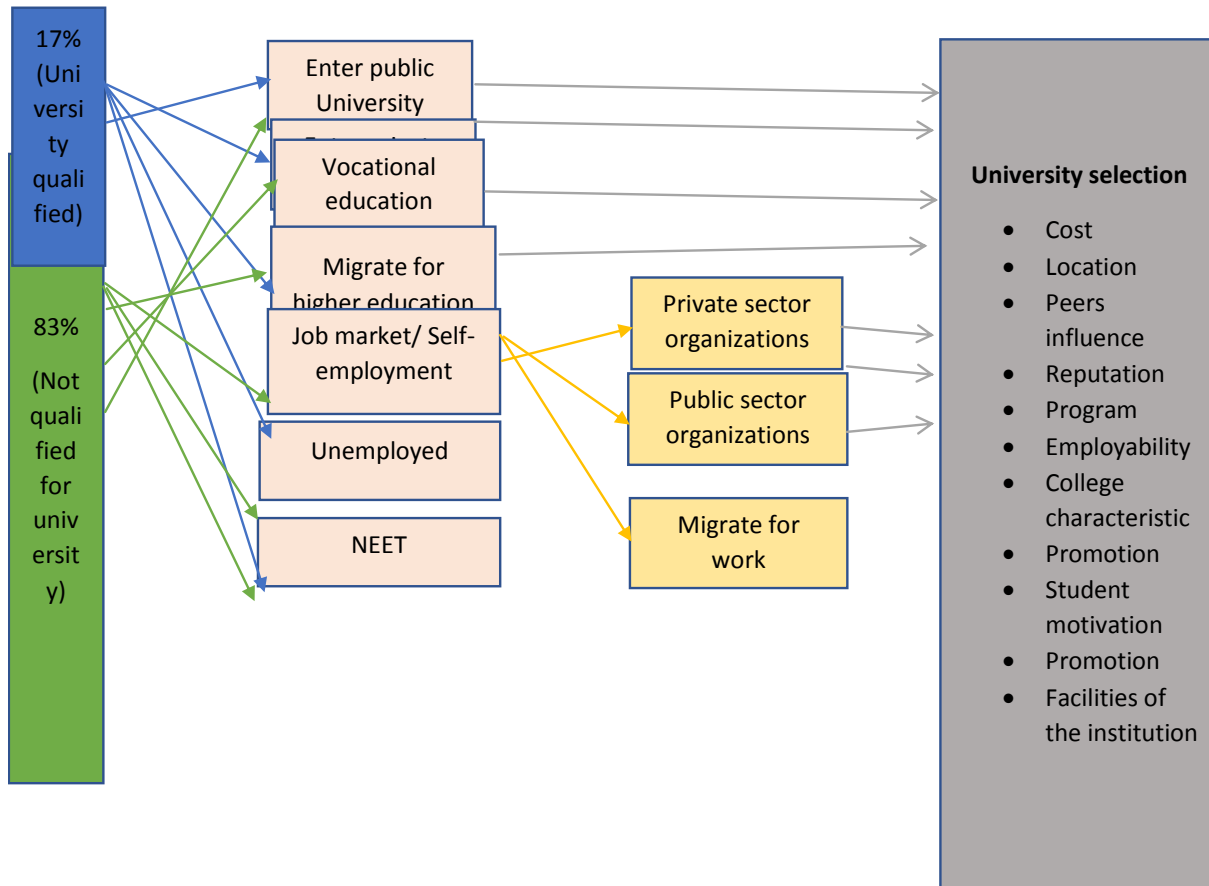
17% (University qualified)

83% (Not qualified for university)

Enter public University

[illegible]

Vocational education

Migrate for higher education

Job market/ Self-employment

Unemployed

NEET

Private sector organizations

Public sector organizations

Migrate for work

University selection

- Cost
- Location
- Peers influence
- Reputation
- Program
- Employability
- College characteristic
- Promotion
- Student motivation
- Promotion
- Facilities of the institution